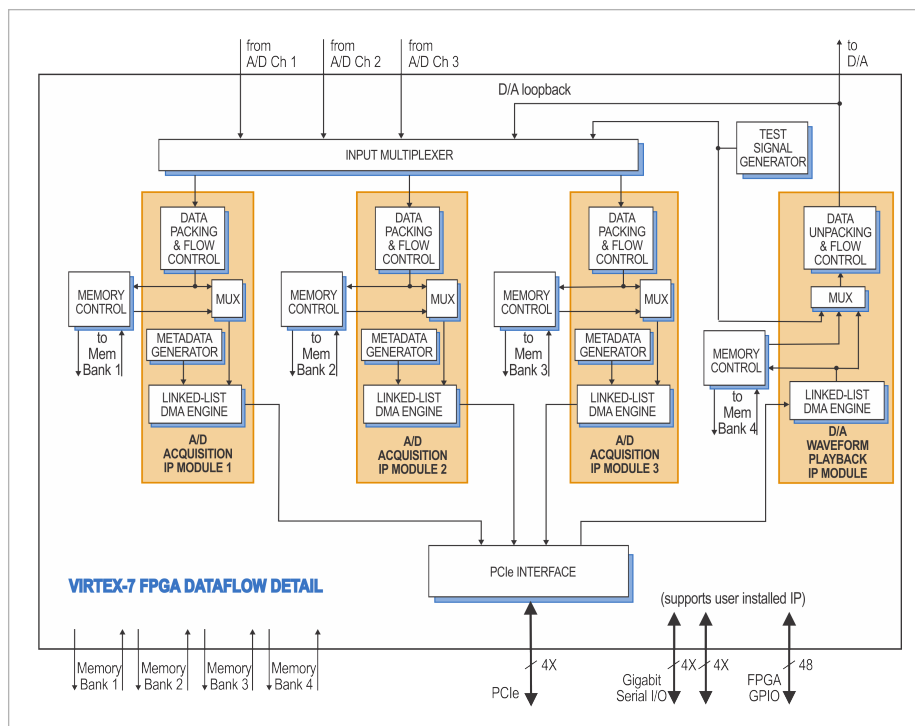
from A/D Ch 1
from A/D Ch 2
from A/D Ch 3
to D/A
D/A loopback
TEST SIGNAL GENERATOR
INPUT MULTIPLEXER

DATA PACKING & FLOW CONTROL
MEMORY CONTROL
MUX
to Mem Bank 1
METADATA GENERATOR
LINKED-LIST DMA ENGINE
A/D ACQUISITION IP MODULE 1

DATA PACKING & FLOW CONTROL
MEMORY CONTROL
MUX
to Mem Bank 2
METADATA GENERATOR
LINKED-LIST DMA ENGINE
A/D ACQUISITION IP MODULE 2

DATA PACKING & FLOW CONTROL
MEMORY CONTROL
MUX
to Mem Bank 3
METADATA GENERATOR
LINKED-LIST DMA ENGINE
A/D ACQUISITION IP MODULE 3

DATA UNPACKING & FLOW CONTROL
MUX
MEMORY CONTROL
to Mem Bank 4
LINKED-LIST DMA ENGINE
D/A WAVEFORM PLAYBACK IP MODULE

PCIe INTERFACE
VIRTEX-7 FPGA DATAFLOW DETAIL
(supports user installed IP)

Memory Bank 1
Memory Bank 2
Memory Bank 3
Memory Bank 4
4X
PCIe
4X
4X
Gigabit Serial I/O
48
FPGA GPIO